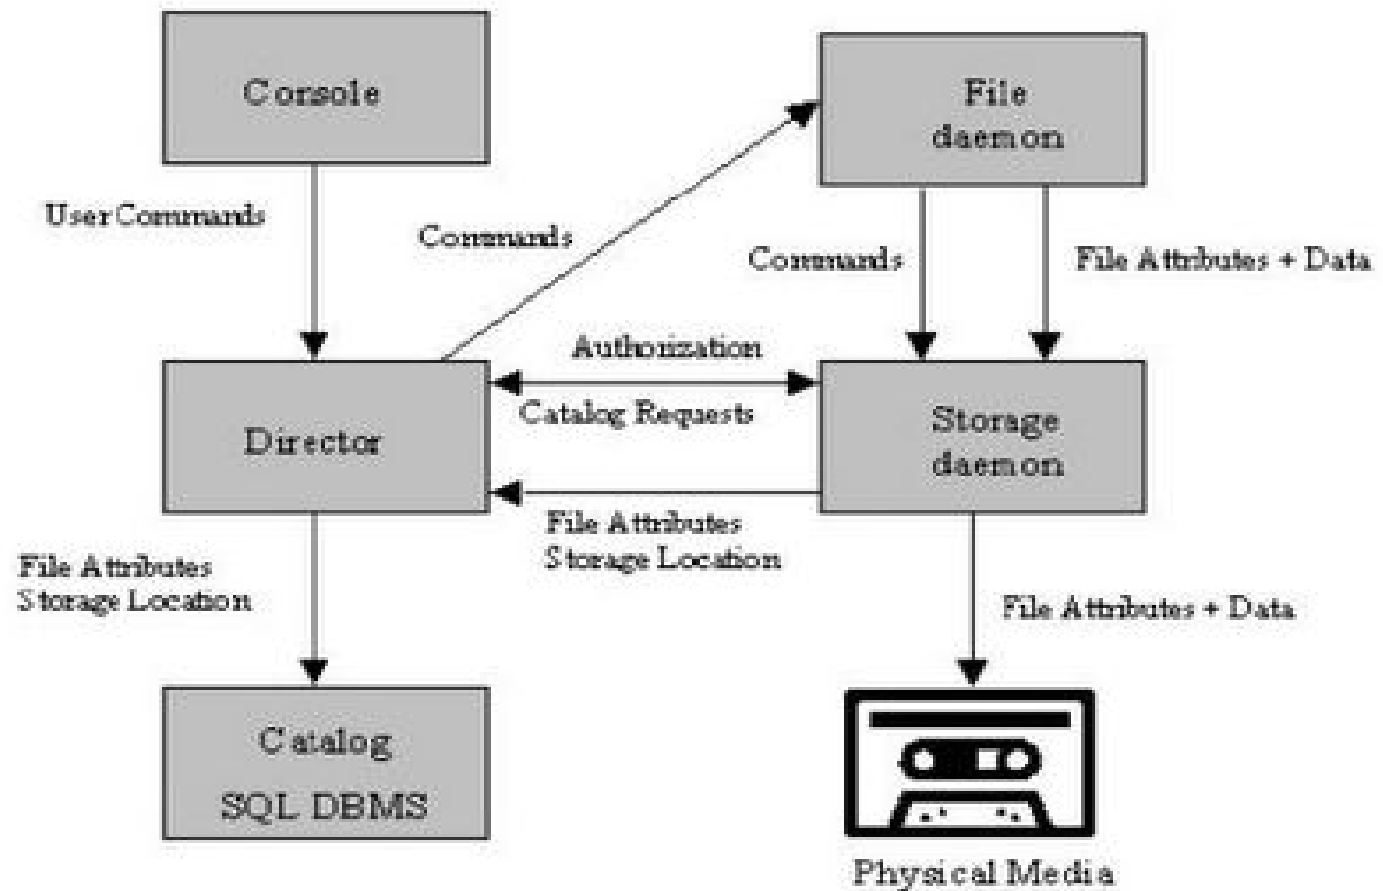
Console

File daemon

User Commands

Commands

Commands

File Attributes + Data

Authorization

Catalog Requests

Director

Storage daemon

File Attributes
Storage Location

File Attributes
Storage Location

File Attributes + Data

Catalog
SQL DBMS

Physical Media